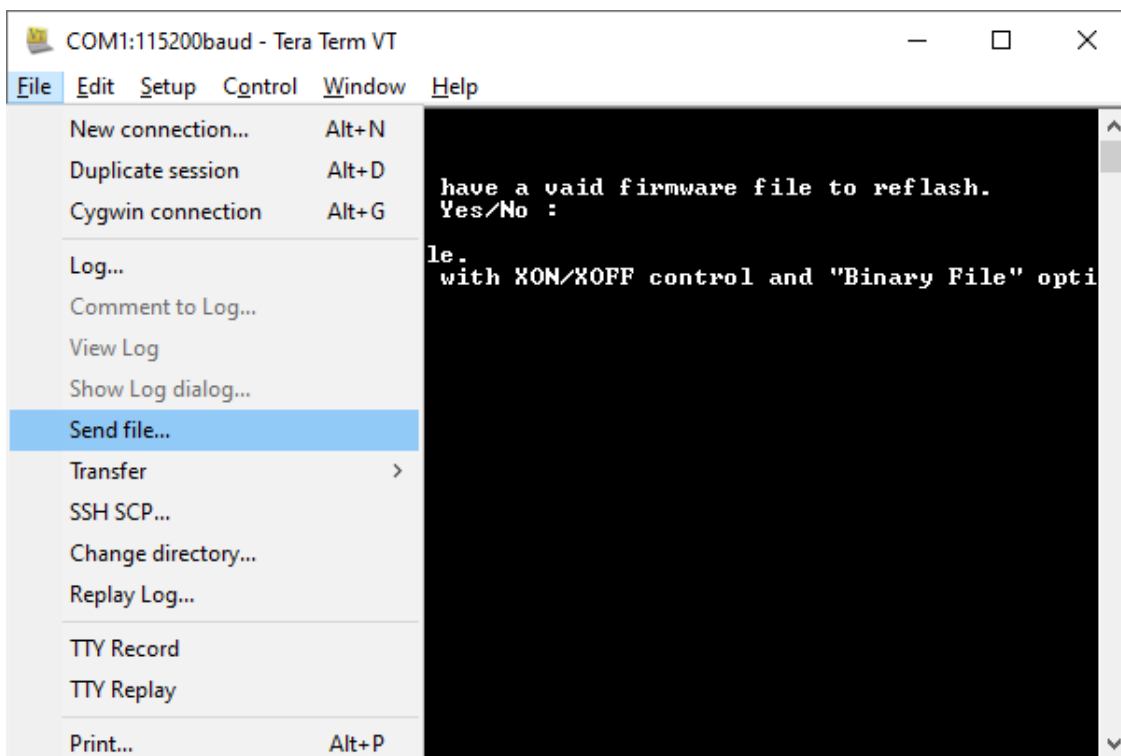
COM1:115200baud - Tera Term VT

File Edit Setup Control Window Help

New connection... Alt+N
Duplicate session Alt+D
Cygwin connection Alt+G

Log...
Comment to Log...
View Log
Show Log dialog...
Send file...
Transfer >
SSH SCP...
Change directory...
Replay Log...

TTY Record
TTY Replay

Print... Alt+P

have a vaid firmware file to reflash.
Yes/No :

le.
with XON/XOFF control and "Binary File" opti